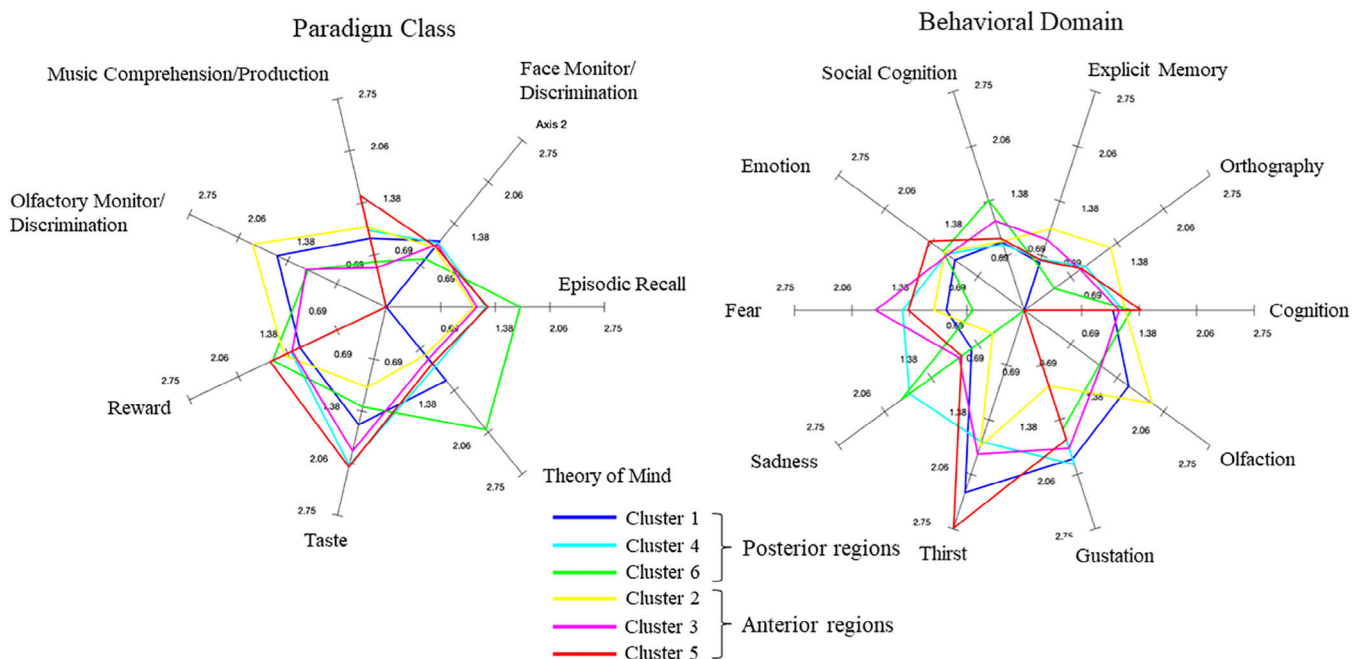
Paradigm Class

Music Comprehension/Production

Face Monitor/ Discrimination

Axis 2

Olfactory Monitor/ Discrimination

Episodic Recall

Reward

Theory of Mind

Taste

2.75
2.06
1.38
0.69
2.75
2.06
1.38
0.69
0.69
2.75
2.06
1.38
0.69
1.38
2.06
2.75
0.69
1.38
2.06
2.75
0.69
1.38
2.06
2.75
0.69
1.38
2.06
2.75

Behavioral Domain

Social Cognition

Explicit Memory

Emotion

Orthography

Fear

Cognition

Sadness

Olfaction

Thirst

Gustation

2.75
2.06
1.38
0.69
2.75
2.06
1.38
0.69
2.75
2.06
1.38
0.69
2.75
2.06
1.38
0.69
2.75
2.06
1.38
0.69
0.69
1.38
2.06
2.75
0.69
1.38
2.06
2.75
0.69
1.38
2.06
2.75
0.69
1.38
2.06
2.75
0.69
1.38
2.06
2.75

Cluster 1
Cluster 4
Cluster 6
Posterior regions
Cluster 2
Cluster 3
Cluster 5
Anterior regions